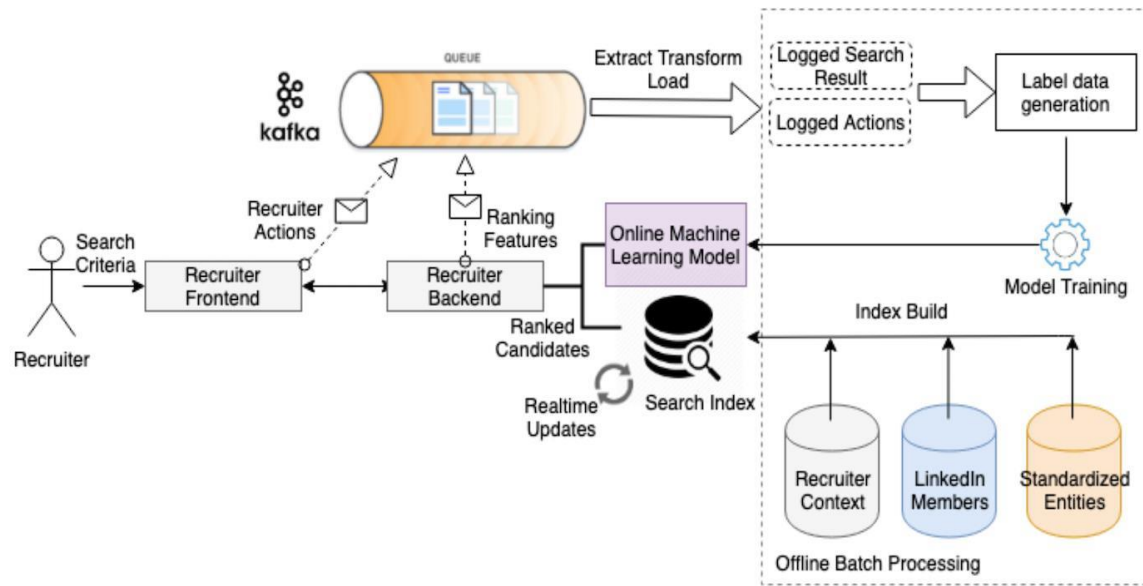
QUEUE

kafka

Extract Transform Load

Logged Search Result

Logged Actions

Label data generation

Recruiter Actions

Ranking Features

Online Machine Learning Model

Model Training

Search Criteria

Recruiter Frontend

Recruiter Backend

Index Build

Recruiter

Ranked Candidates

Realtime Updates

Search Index

Recruiter Context

LinkedIn Members

Standardized Entities

Offline Batch Processing